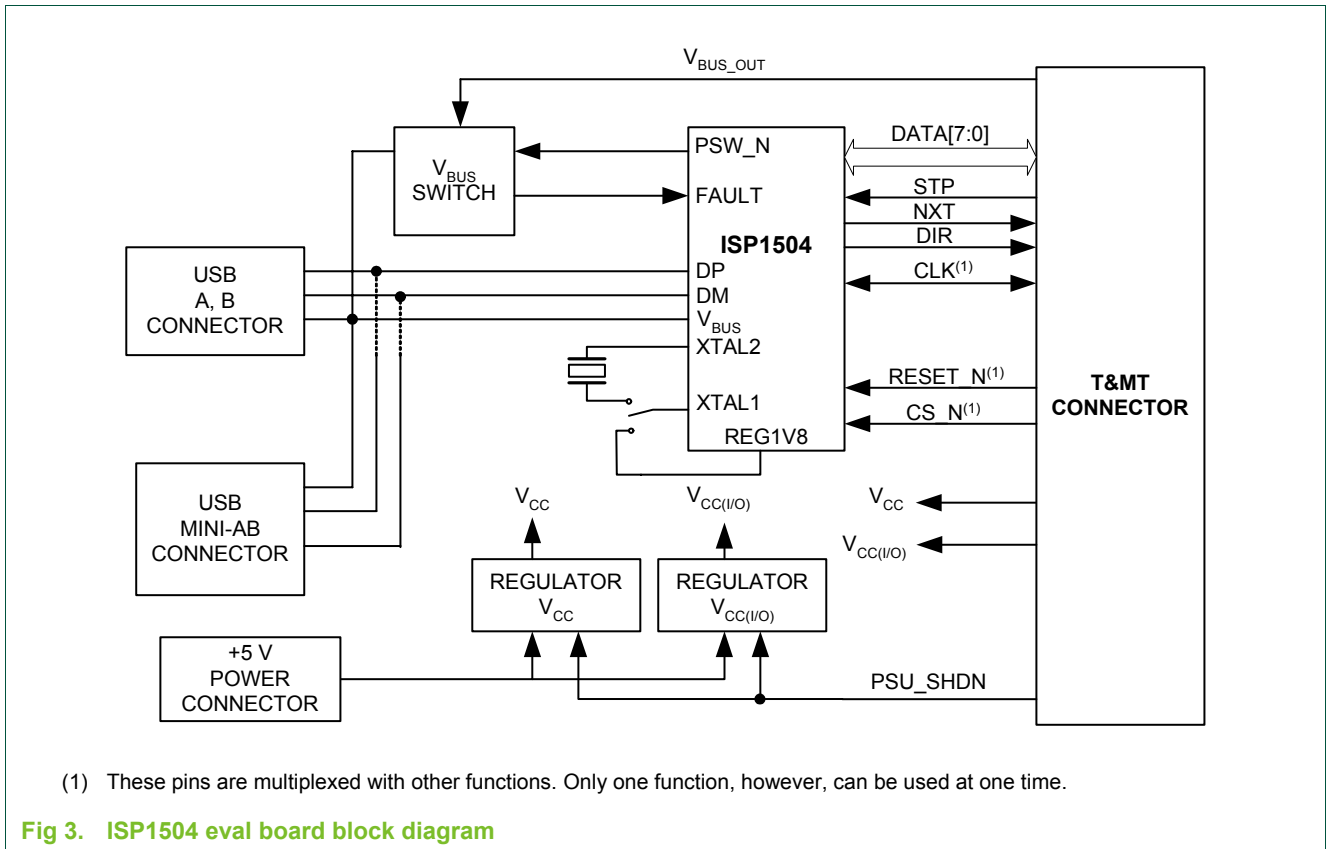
$V_{BUS\_OUT}$

$V_{BUS}$ SWITCH

PSW_N

FAULT

ISP1504

DP

DM

$V_{BUS}$

XTAL2

XTAL1

REG1V8

DATA[7:0]

STP

NXT

DIR

CLK$^{(1)}$

RESET_N$^{(1)}$

CS_N$^{(1)}$

T&MT CONNECTOR

USB A, B CONNECTOR

USB MINI-AB CONNECTOR

$V_{CC}$

$V_{CC(I/O)}$

$V_{CC}$

$V_{CC(I/O)}$

REGULATOR $V_{CC}$

REGULATOR $V_{CC(I/O)}$

+5 V POWER CONNECTOR

PSU_SHDN

(1) These pins are multiplexed with other functions. Only one function, however, can be used at one time.

Fig 3. ISP1504 eval board block diagram